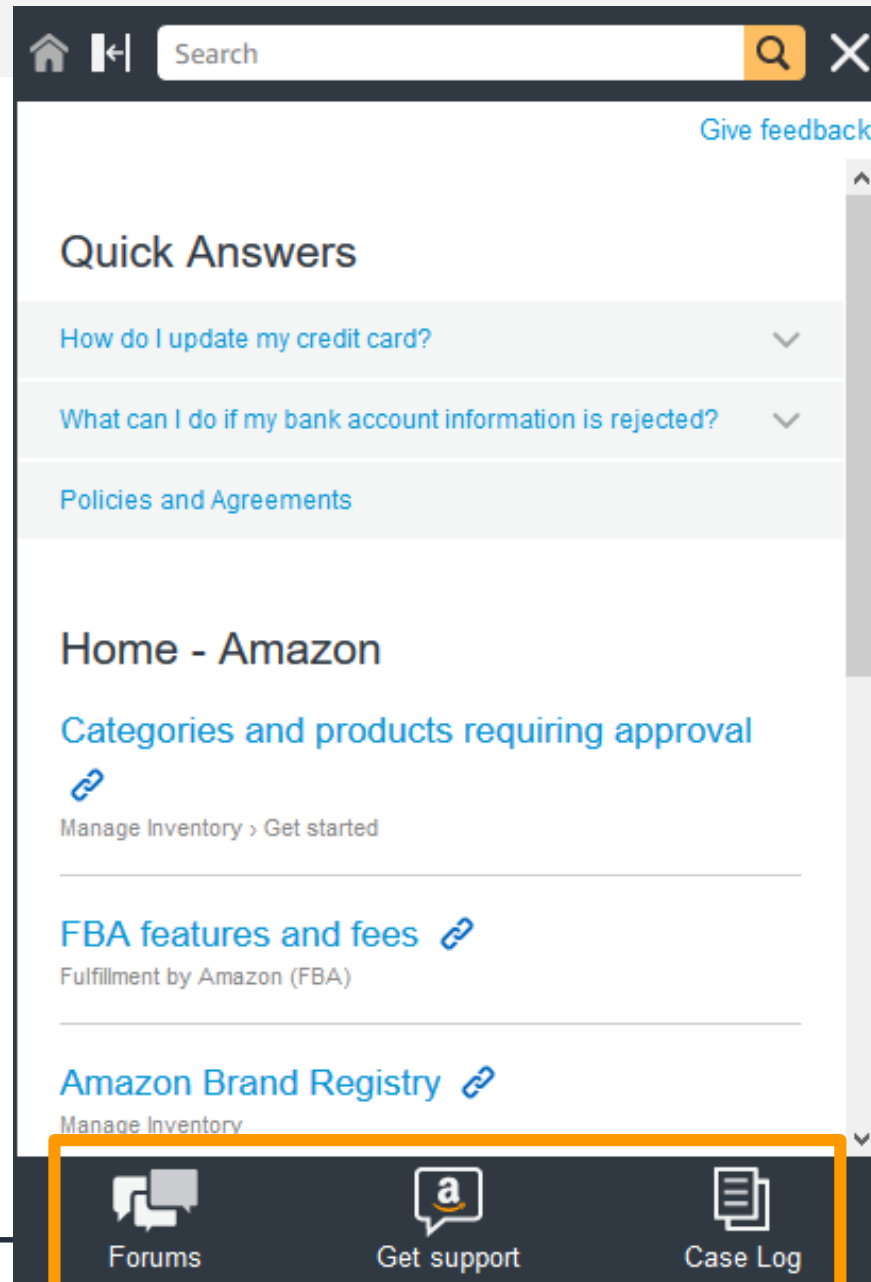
Search

Give feedback

Quick Answers

How do I update my credit card?

What can I do if my bank account information is rejected?

Policies and Agreements

Home - Amazon

Categories and products requiring approval

Manage Inventory › Get started

FBA features and fees

Fulfillment by Amazon (FBA)

Amazon Brand Registry

Manage Inventory

Forums

Get support

Case Log